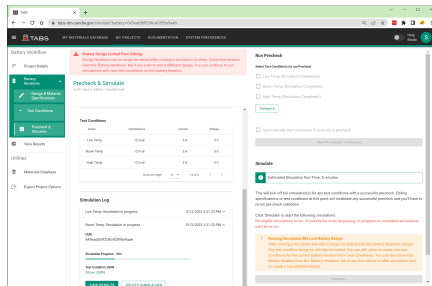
TABS

tabs.dev.jsails.gov/project/batteries/64fa4e8605d6a23fd9a4e

TABS MY MATERIALS DATABASE MY PROJECTS DOCUMENTATION SYSTEM PREFERENCES

Help Mode

Battery Workflow

Project Details

Battery Solutions

Design & Material Specifications

Test Conditions

Precheck & Simulate

View Results

Utilities

Materials Database

Export Project Options

Battery Design Locked From Editing
Design Variations can no longer be edited after running a simulation on them. Clone this solution from the "Battery Solutions" tab if you want to test a different design. You can continue to run simulations with new test conditions on this battery solution.

Precheck & Simulate

Test Conditions

| Name | Cold Rate(s) | Formats | Voltage |
|---|---|---|---|
| Low Temp | 1C/Load | 3.4 | 5 V |
| Room Temp | 1C/Load | 3.4 | 5 V |
| High Temp | 1C/Load | 3.4 | 5 V |

Rows per page: 10 1-3 of 3

Simulation Log

Low Temp: Simulation in progress 9/12/2023 3:21:00 PM

Room Temp: Simulation in progress 9/12/2023 3:21:00 PM

UUID
645ddd86f05bd0f89bfbe

Simulation Progress - 80%

Test Condition JSON
View JSON

VIEW RESULTS DELETE SIMULATION

Run Precheck

Select Test Conditions to run Precheck

Low Temp (Simulation Completed)

Room Temp (Simulation Completed)

High Temp (Simulation Completed)

Compare

Automatically start simulation if no errors in precheck

Run Precheck

Simulate

Estimated Simulation Run Time: 5 minutes

This will kick off full simulation(s) for any test conditions with a successful precheck. Editing specifications or test conditions at this point will invalidate any successful precheck and you'll have to re-run pre-check validation.

Click 'Simulate' to start the following simulations.
No eligible simulations to run. All prechecks must be passing. In progress or completed simulations can't be re-run.

Running Simulation Will Lock Battery Design
After running a simulation you will no longer be able to edit this battery solution's design. Any test condition being run will also be locked. You can still clone or create new test conditions for the current battery solution from 'Test Conditions'. You can also clone the battery solution from the 'Battery Solutions' list at any time then run other simulations once you create a new battery design.

Simulate